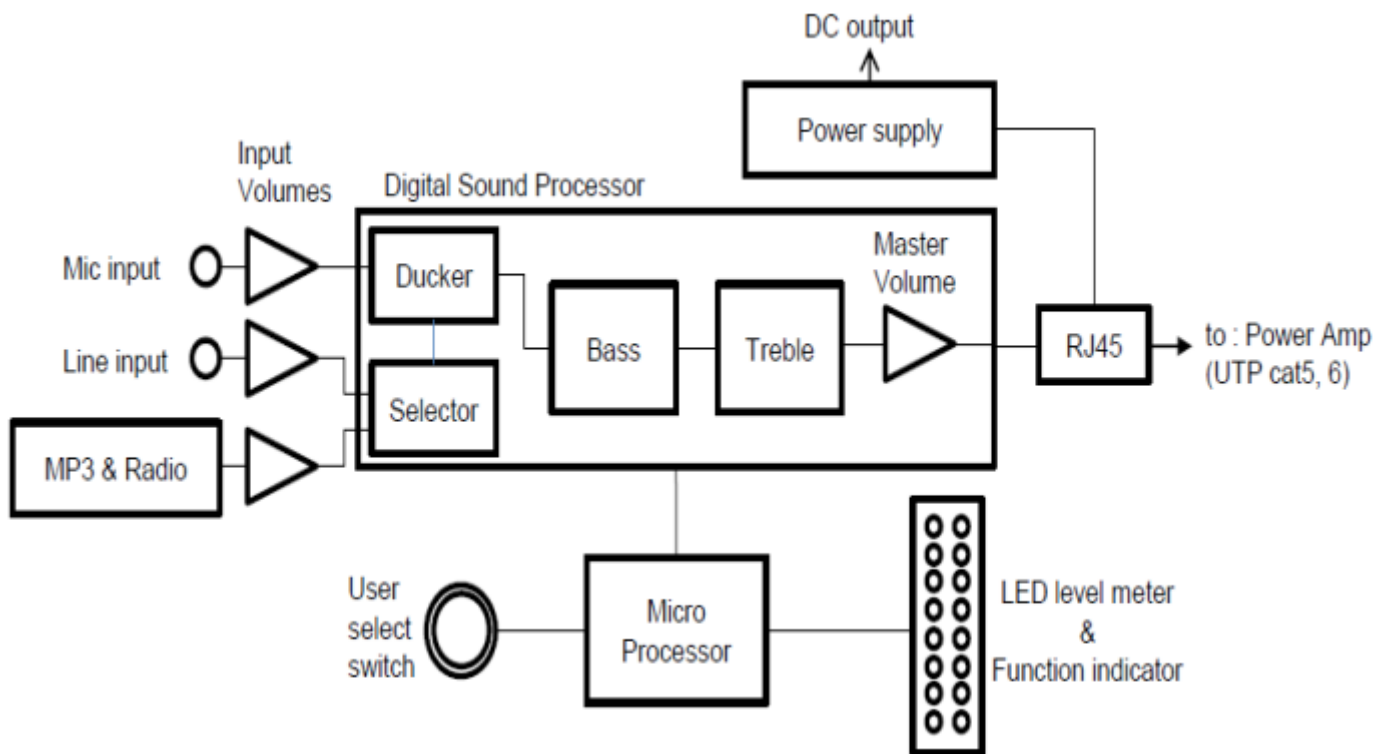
DC output

Power supply

Input Volumes

Digital Sound Processor

Mic input

Line input

MP3 & Radio

Ducker

Selector

Bass

Treble

Master Volume

RJ45

to : Power Amp (UTP cat5, 6)

User select switch

Micro Processor

LED level meter & Function indicator